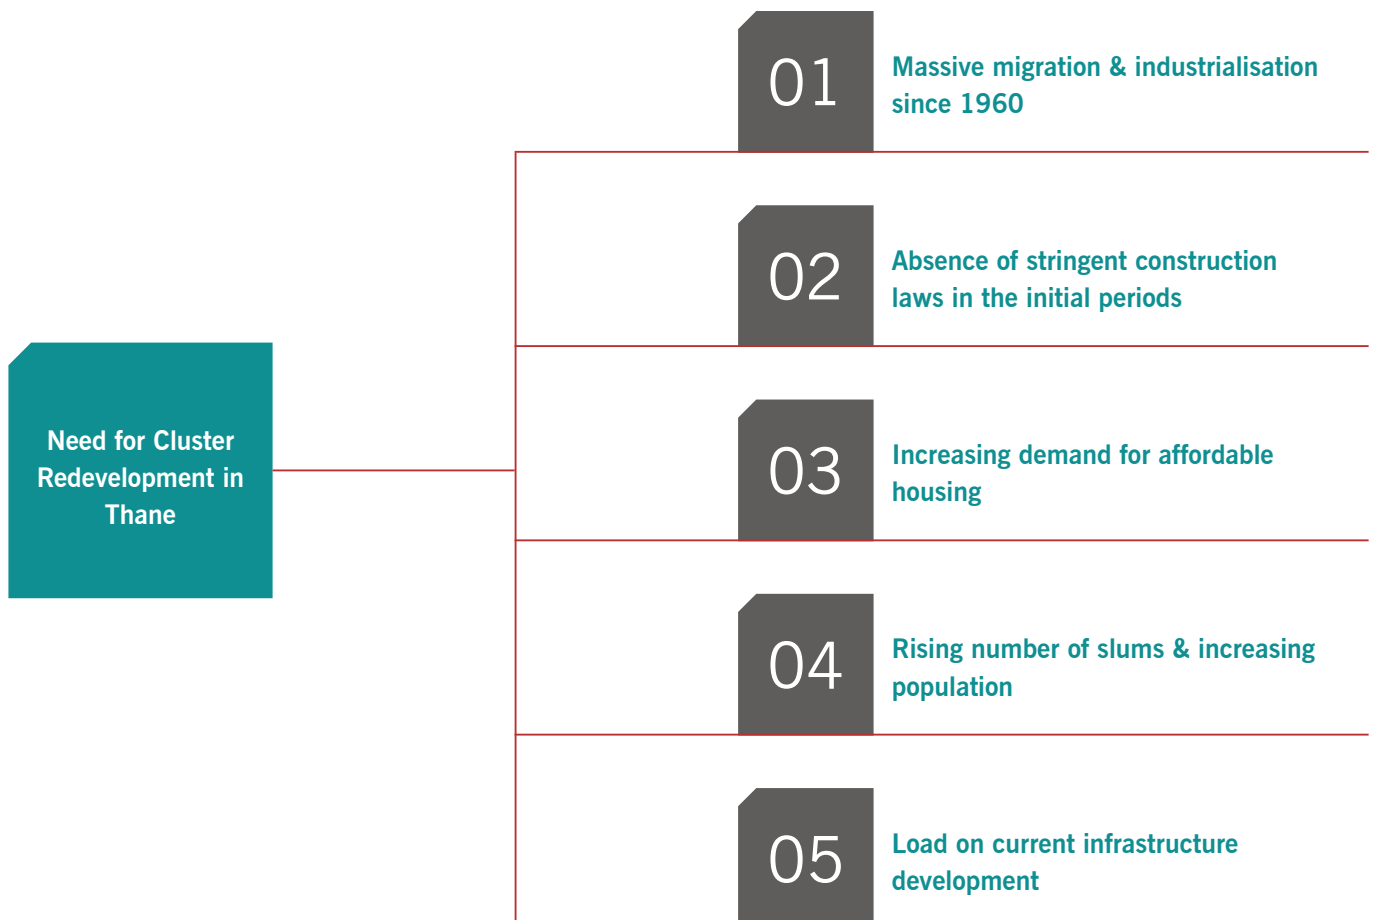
Need for Cluster Redevelopment in Thane

01
Massive migration & industrialisation since 1960

02
Absence of stringent construction laws in the initial periods

03
Increasing demand for affordable housing

04
Rising number of slums & increasing population

05
Load on current infrastructure development